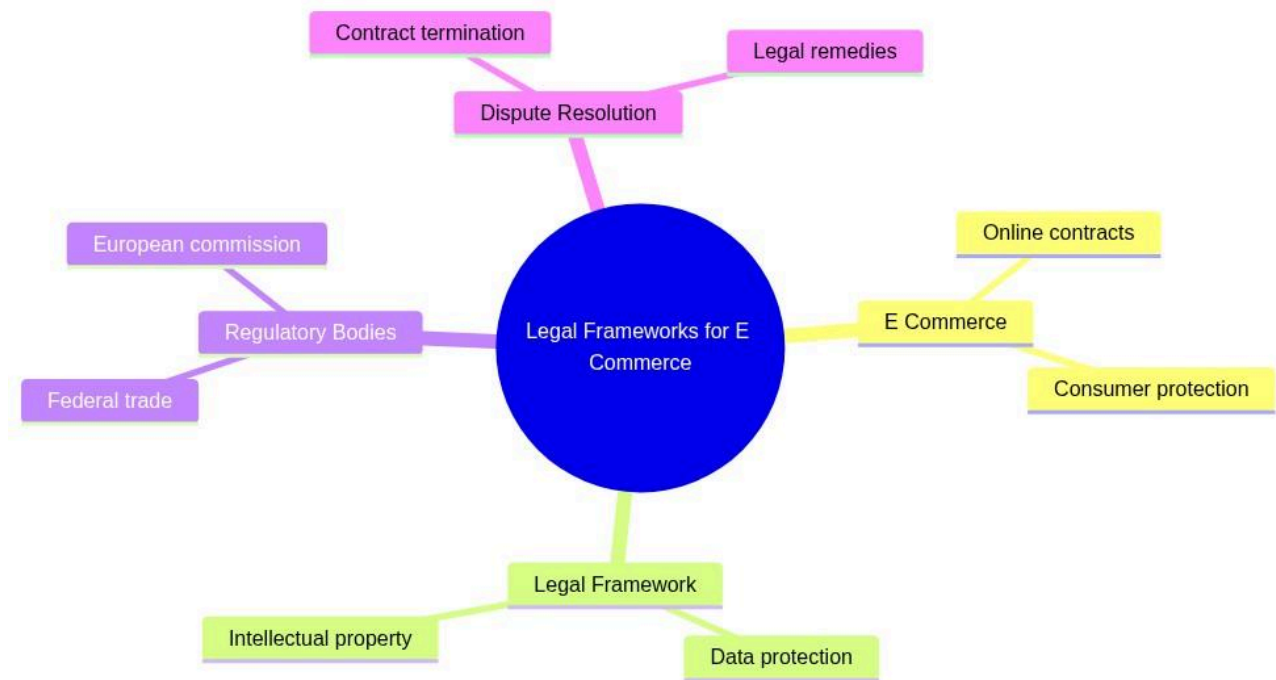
Legal Frameworks for E Commerce

Dispute Resolution

Contract termination

Legal remedies

E Commerce

Online contracts

Consumer protection

Legal Framework

Intellectual property

Data protection

Regulatory Bodies

European commission

Federal trade